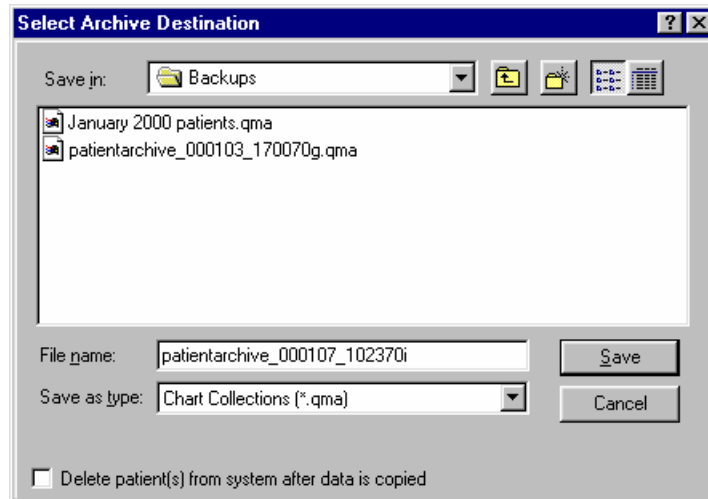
Select Archive Destination

?

Save in: Backups

January 2000 patients.qma
patientarchive_000103_170070g.qma

File name: patientarchive_000107_102370i

Save as type: Chart Collections (*.qma)

Save

Cancel

Delete patient(s) from system after data is copied